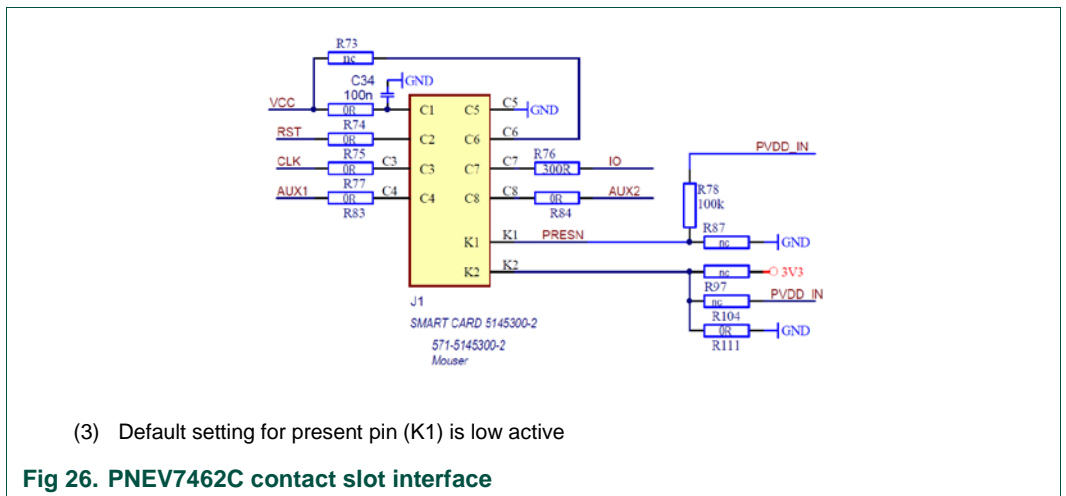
R73
nc
C34
100n
GND
VCC
0R
C1
C5
C5
GND
RST
R74
0R
C2
C6
C6
CLK
R75
0R
C3
C3
C7
C7
R76
300R
IO
PVDD_IN
AUX1
R77
0R
C4
C4
C8
C8
0R
AUX2
R83
R84
R78
100k
K1
K1
PRESN
R87
nc
GND
K2
K2
nc
3V3
R97
nc
PVDD_IN
R104
0R
GND
R111
J1
SMART CARD 5145300-2
571-5145300-2
Mouser

(3) Default setting for present pin (K1) is low active

Fig 26. PNEV7462C contact slot interface